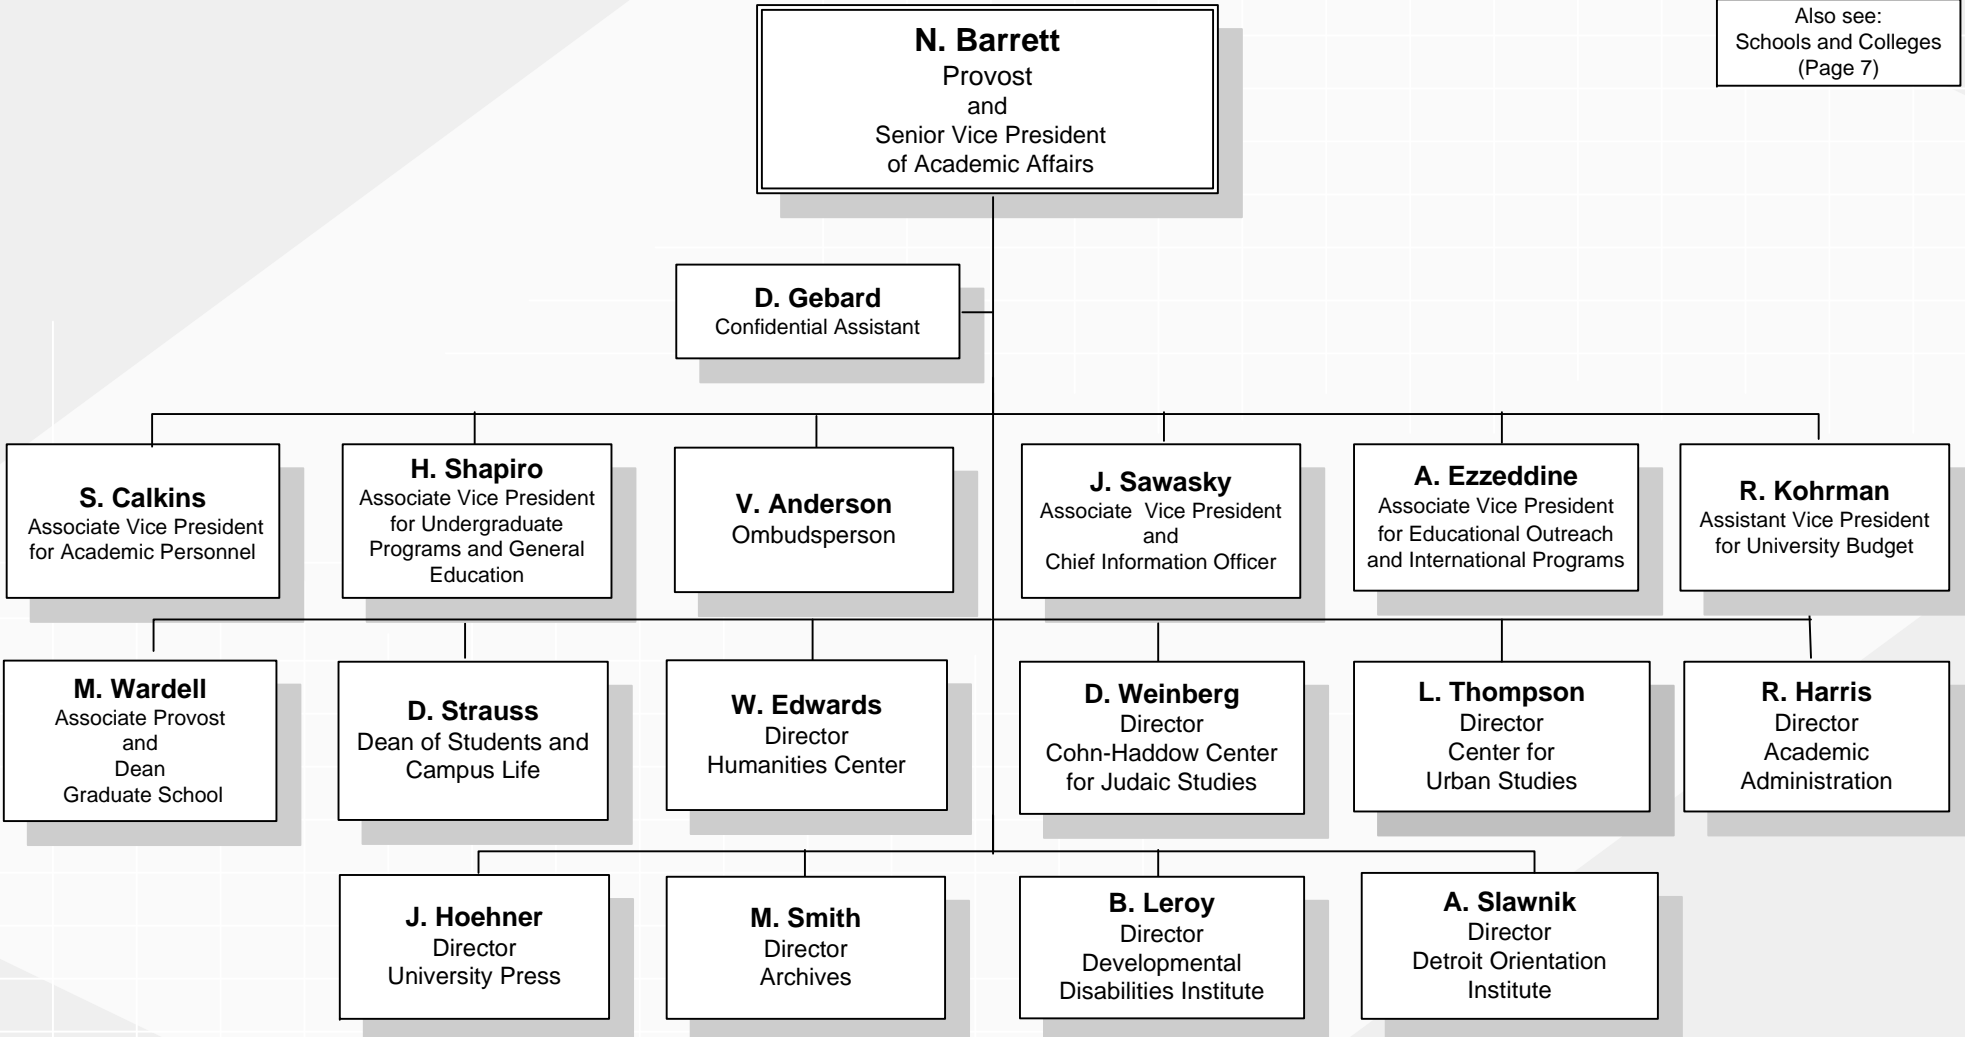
N. Barrett
Provost
and
Senior Vice President
of Academic Affairs

Also see:
Schools and Colleges
(Page 7)

D. Gebard
Confidential Assistant

S. Calkins
Associate Vice President for Academic Personnel

H. Shapiro
Associate Vice President for Undergraduate Programs and General Education

V. Anderson
Ombudsperson

J. Sawasky
Associate Vice President and Chief Information Officer

A. Ezzeddine
Associate Vice President for Educational Outreach and International Programs

R. Kohrman
Assistant Vice President for University Budget

M. Wardell
Associate Provost and Dean Graduate School

D. Strauss
Dean of Students and Campus Life

W. Edwards
Director
Humanities Center

D. Weinberg
Director
Cohn-Haddow Center for Judaic Studies

L. Thompson
Director
Center for Urban Studies

R. Harris
Director
Academic Administration

J. Hoehner
Director
University Press

M. Smith
Director
Archives

B. Leroy
Director
Developmental Disabilities Institute

A. Slawnik
Director
Detroit Orientation Institute